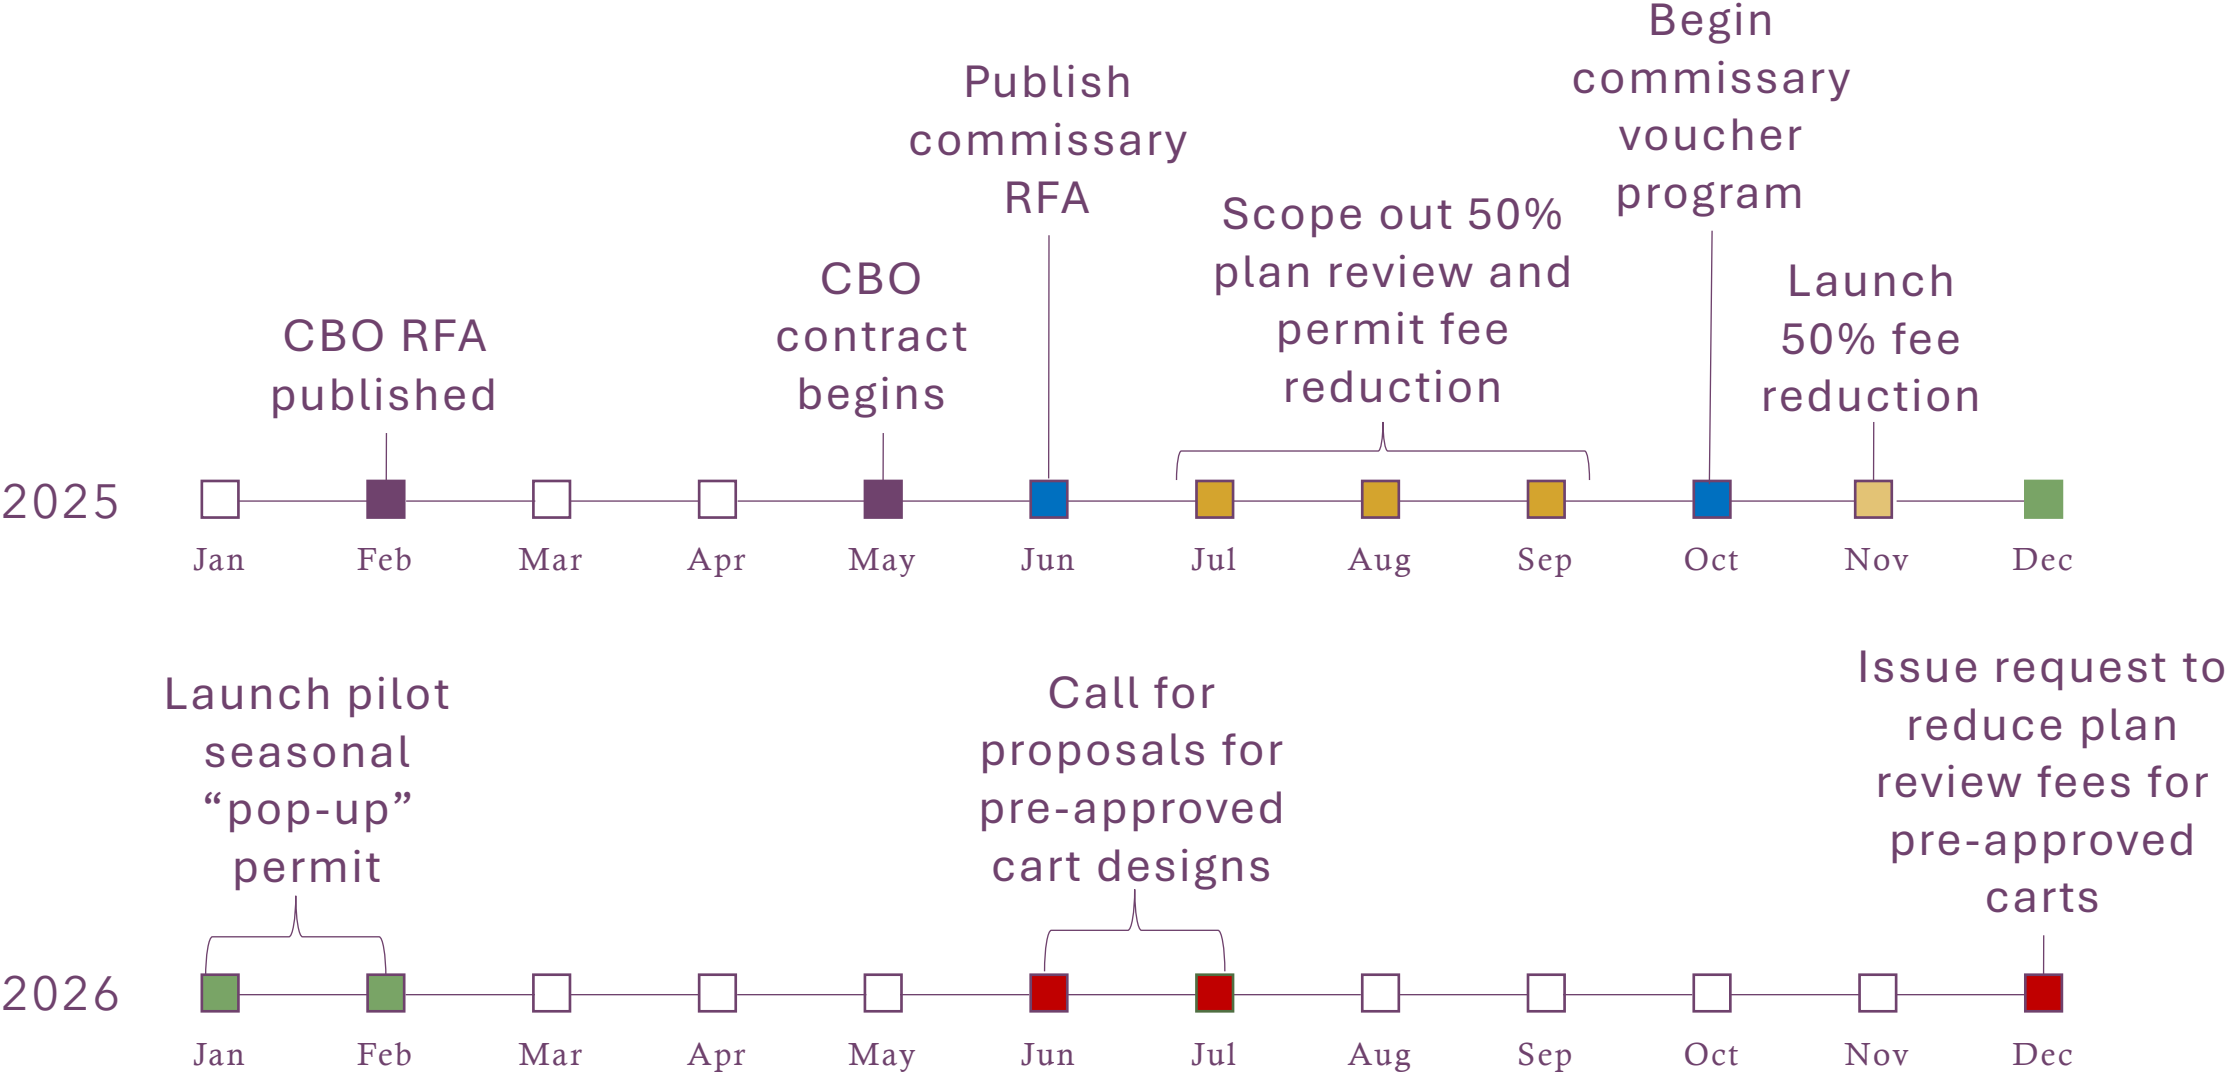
Begin commissary voucher program

Publish commissary RFA

Scope out 50% plan review and permit fee reduction

CBO contract begins

Launch 50% fee reduction

CBO RFA published

2025

Jan Feb Mar Apr May Jun Jul Aug Sep Oct Nov Dec

Launch pilot seasonal “pop-up” permit

Call for proposals for pre-approved cart designs

Issue request to reduce plan review fees for pre-approved carts

2026

Jan Feb Mar Apr May Jun Jul Aug Sep Oct Nov Dec